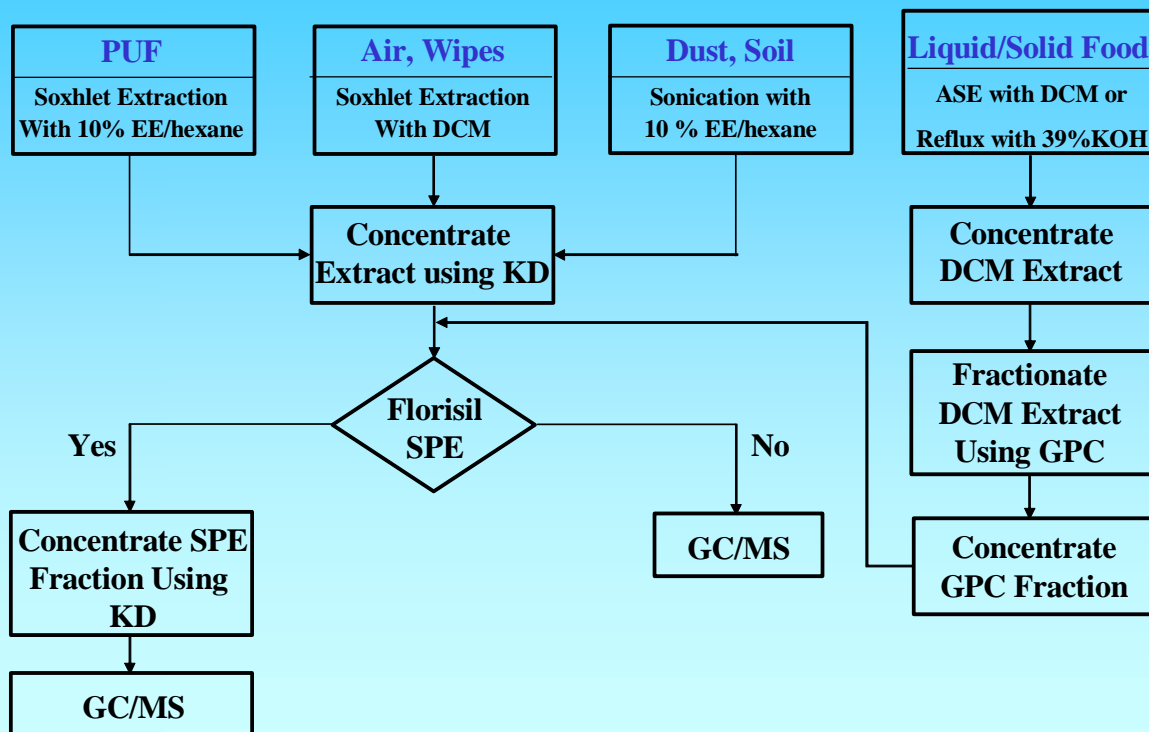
PUF
Soxhlet Extraction With 10% EE/hexane

Air, Wipes
Soxhlet Extraction With DCM

Dust, Soil
Sonication with 10 % EE/hexane

Liquid/Solid Food
ASE with DCM or Reflux with 39%KOH

Concentrate Extract using KD

Concentrate DCM Extract

Fractionate DCM Extract Using GPC

Florisil SPE

Yes

No

Concentrate SPE Fraction Using KD

GC/MS

Concentrate GPC Fraction

GC/MS